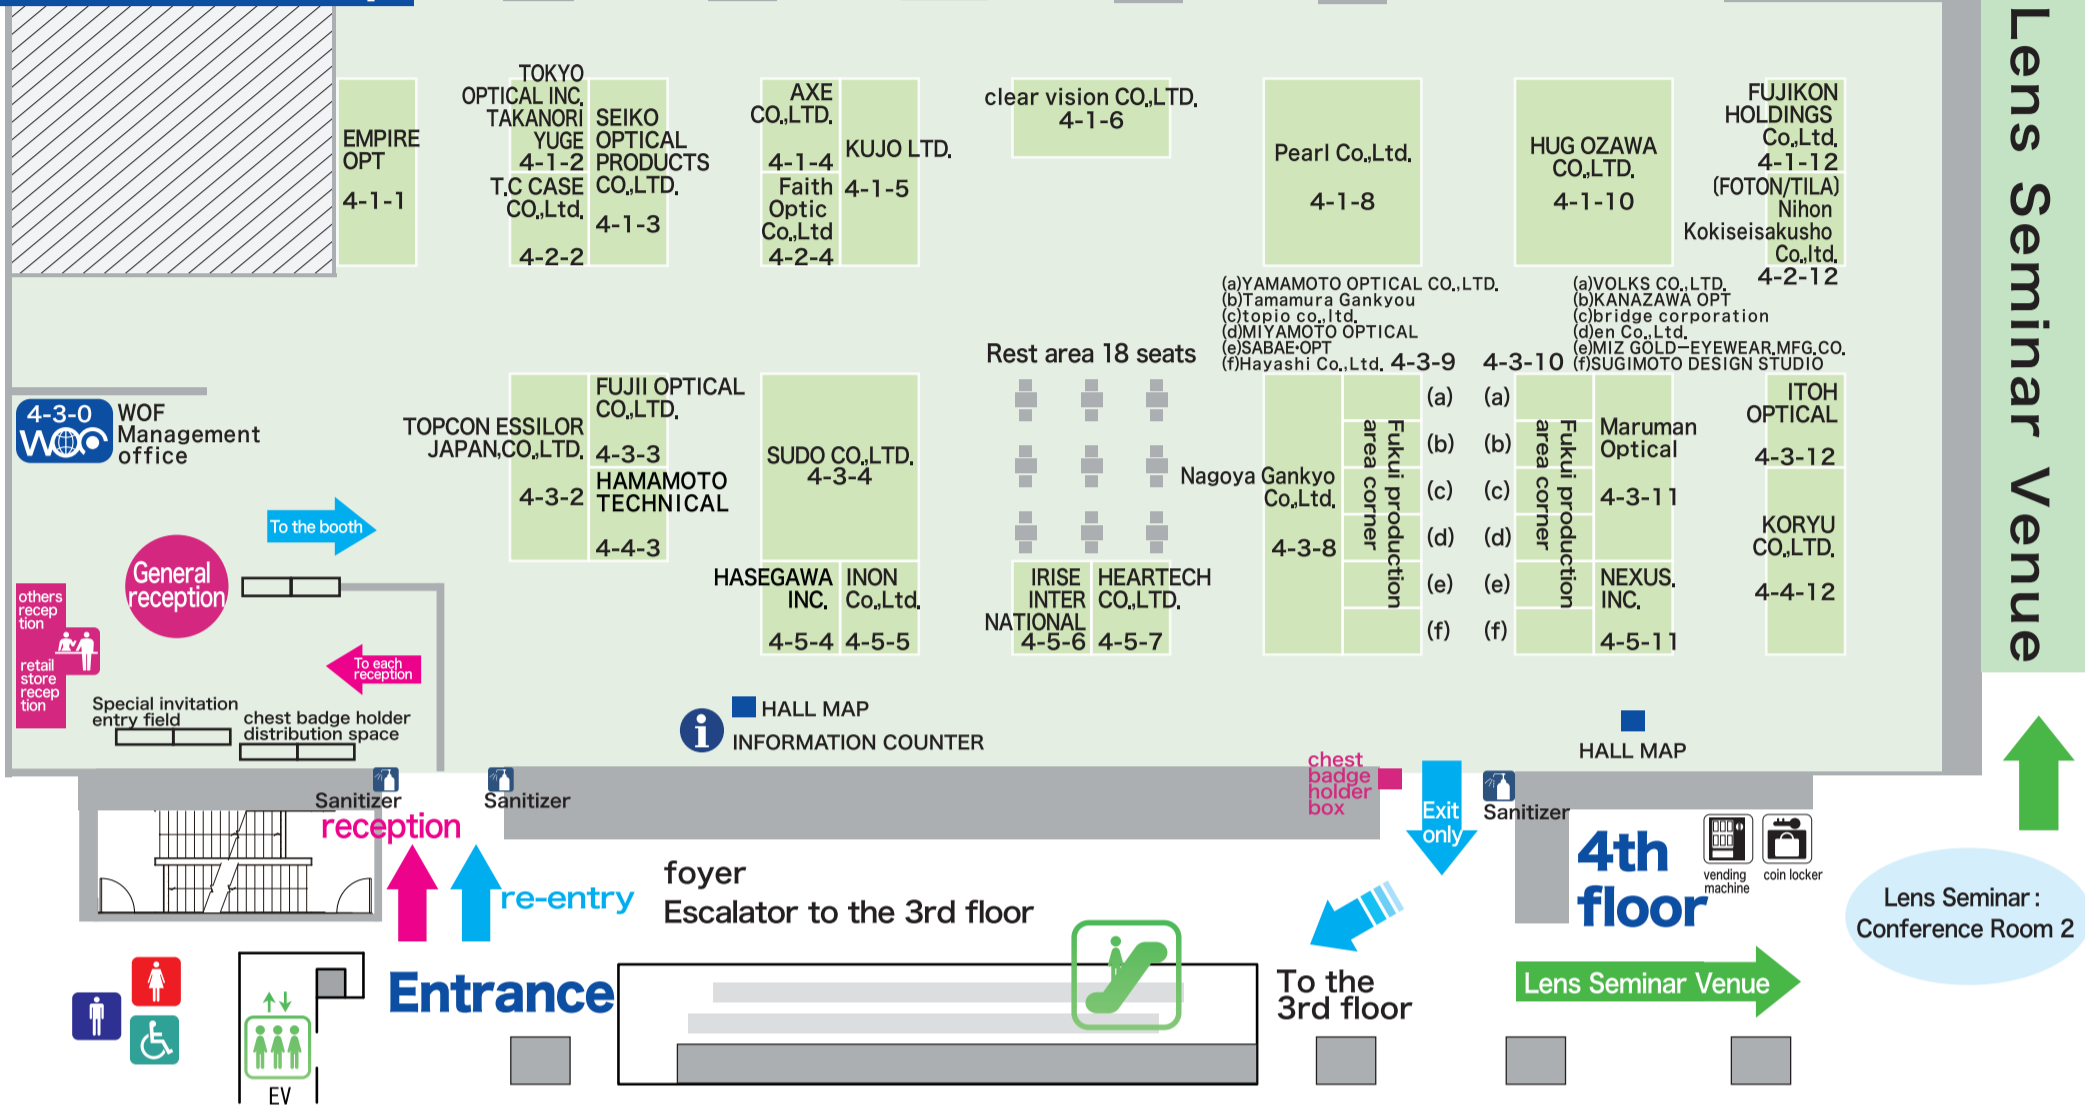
EMPIRE OPT
4-1-1

TOKYO OPTICAL INC. TAKANORI YUGE
4-1-2
T.C CASE CO.,Ltd.
4-2-2

SEIKO OPTICAL PRODUCTS CO.,LTD.
4-1-3

AXE CO.,LTD.
4-1-4
Faith Optic Co.,Ltd
4-2-4

KUJO LTD.
4-1-5

clear vision CO.,LTD.
4-1-6

Pearl Co.,Ltd.
4-1-8

HUG OZAWA CO.,LTD.
4-1-10

FUJIKON HOLDINGS Co.,Ltd.
4-1-12
(FOTON/TILA)
Nihon Kokiseisakusho Co.,ltd.
4-2-12

Lens Seminar Venue

(a)YAMAMOTO OPTICAL CO.,LTD.
(b)Tamamura Gankyou
(c)topio co.,ltd.
(d)MIYAMOTO OPTICAL
(e)SABAE·OPT
(f)Hayashi Co.,Ltd. 4-3-9

4-3-10
(a)VOLKS CO.,LTD.
(b)KANAZAWA OPT
(c)bridge corporation
(d)en Co.,Ltd.
(e)MIZ GOLD−EYEWEAR.MFG.CO.
(f)SUGIMOTO DESIGN STUDIO

Rest area 18 seats

4-3-0 WOF Management office

TOPCON ESSILOR JAPAN.CO.,LTD.
4-3-2

FUJII OPTICAL CO.,LTD.
4-3-3
HAMAMOTO TECHNICAL
4-4-3

SUDO CO.,LTD.
4-3-4

Nagoya Gankyo Co.,Ltd.
4-3-8

Fukui production area corner
(a) (b) (c) (d) (e) (f)

(a) (b) (c) (d) (e) (f)
Fukui production area corner

Maruman Optical
4-3-11

ITOH OPTICAL
4-3-12

KORYU CO.,LTD.
4-4-12

NEXUS. INC.
4-5-11

HASEGAWA INC.
4-5-4

INON Co.,Ltd.
4-5-5

IRISE INTER NATIONAL
4-5-6

HEARTECH CO.,LTD.
4-5-7

To the booth

General reception

others reception

retail store reception

To each reception

Special invitation entry field

chest badge holder distribution space

HALL MAP
INFORMATION COUNTER

HALL MAP

chest badge holder box

Sanitizer
Sanitizer
Sanitizer

reception

re-entry

Exit only

foyer
Escalator to the 3rd floor

4th floor

vending machine
coin locker

Lens Seminar : Conference Room 2

Entrance

EV

To the 3rd floor

Lens Seminar Venue